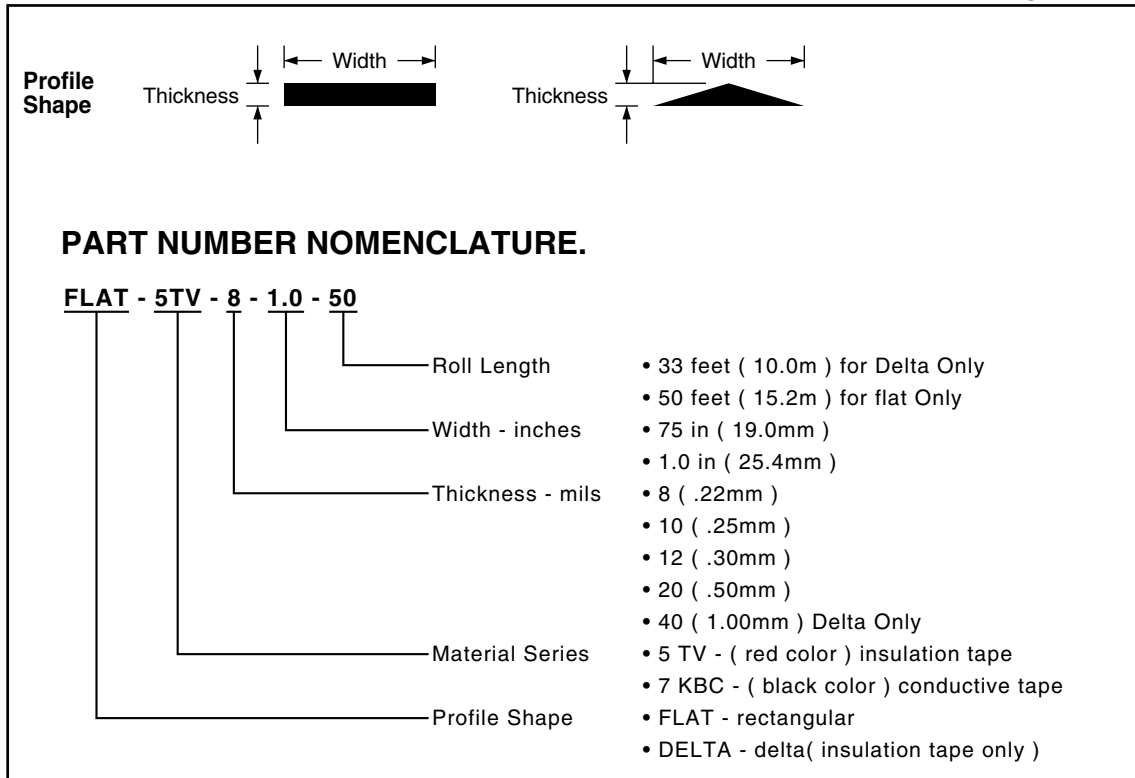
Profile Shape

Thickness

Width

Thickness

Width

PART NUMBER NOMENCLATURE.

FLAT - 5TV - 8 - 1.0 - 50

Roll Length
• 33 feet ( 10.0m ) for Delta Only
• 50 feet ( 15.2m ) for flat Only

Width - inches
• 75 in ( 19.0mm )
• 1.0 in ( 25.4mm )

Thickness - mils
• 8 ( .22mm )
• 10 ( .25mm )
• 12 ( .30mm )
• 20 ( .50mm )
• 40 ( 1.00mm ) Delta Only

Material Series
• 5 TV - ( red color ) insulation tape
• 7 KBC - ( black color ) conductive tape

Profile Shape
• FLAT - rectangular
• DELTA - delta( insulation tape only )